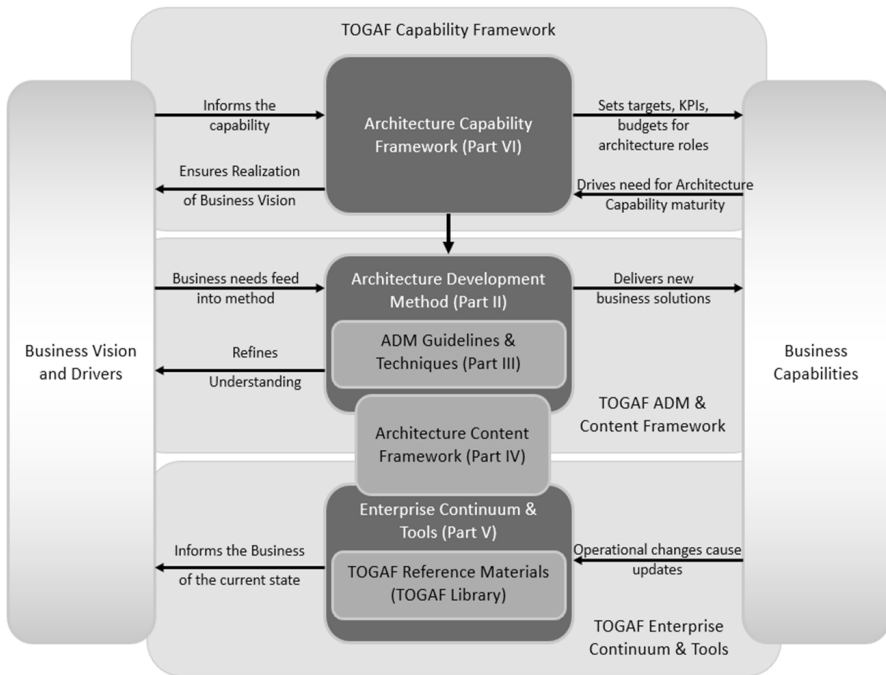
TOGAF Capability Framework

Business Vision and Drivers

Informs the capability

Ensures Realization of Business Vision

Architecture Capability Framework (Part VI)

Sets targets, KPIs, budgets for architecture roles

Drives need for Architecture Capability maturity

Business Capabilities

Business needs feed into method

Architecture Development Method (Part II)

Delivers new business solutions

ADM Guidelines & Techniques (Part III)

Refines Understanding

TOGAF ADM & Content Framework

Architecture Content Framework (Part IV)

Enterprise Continuum & Tools (Part V)

Informs the Business of the current state

TOGAF Reference Materials (TOGAF Library)

Operational changes cause updates

TOGAF Enterprise Continuum & Tools